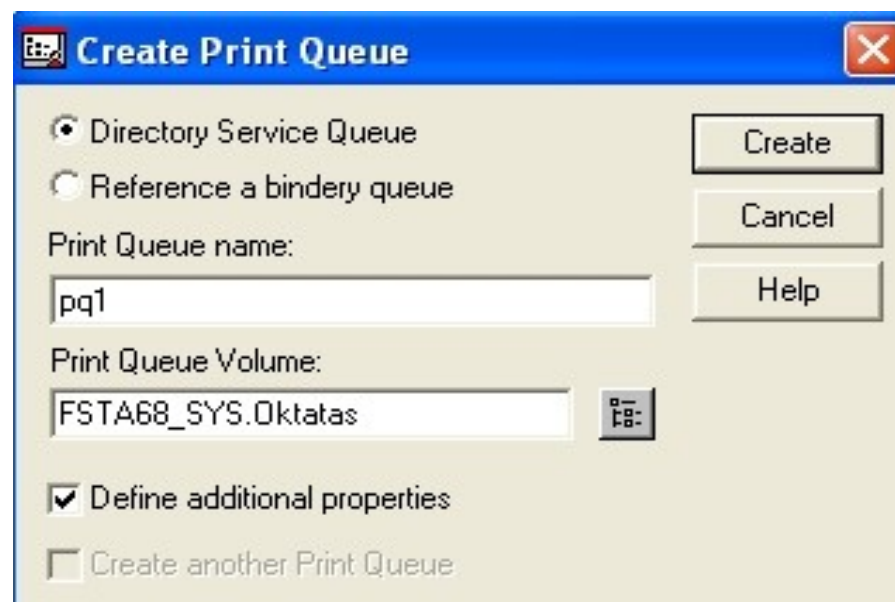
Create Print Queue

Directory Service Queue

Reference a bindery queue

Print Queue name:

pq1

Print Queue Volume:

FSTA68_SYS.Oktatas

Define additional properties

Create another Print Queue

Create

Cancel

Help